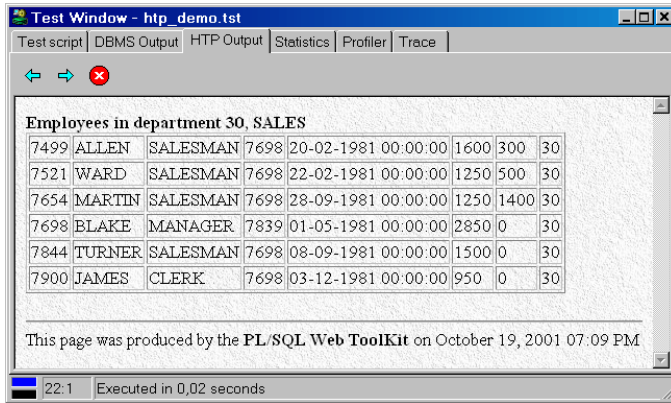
Test Window - htp_demo.tst

Test script | DBMS Output | HTP Output | Statistics | Profiler | Trace

**Employees in department 30, SALES**

| 7499 | ALLEN | SALESMAN | 7698 | 20-02-1981 00:00:00 | 1600 | 300 | 30 |
|---|---|---|---|---|---|---|---|
| 7521 | WARD | SALESMAN | 7698 | 22-02-1981 00:00:00 | 1250 | 500 | 30 |
| 7654 | MARTIN | SALESMAN | 7698 | 28-09-1981 00:00:00 | 1250 | 1400 | 30 |
| 7698 | BLAKE | MANAGER | 7839 | 01-05-1981 00:00:00 | 2850 | 0 | 30 |
| 7844 | TURNER | SALESMAN | 7698 | 08-09-1981 00:00:00 | 1500 | 0 | 30 |
| 7900 | JAMES | CLERK | 7698 | 03-12-1981 00:00:00 | 950 | 0 | 30 |

This page was produced by the **PL/SQL Web ToolKit** on October 19, 2001 07:09 PM

22:1 | Executed in 0,02 seconds